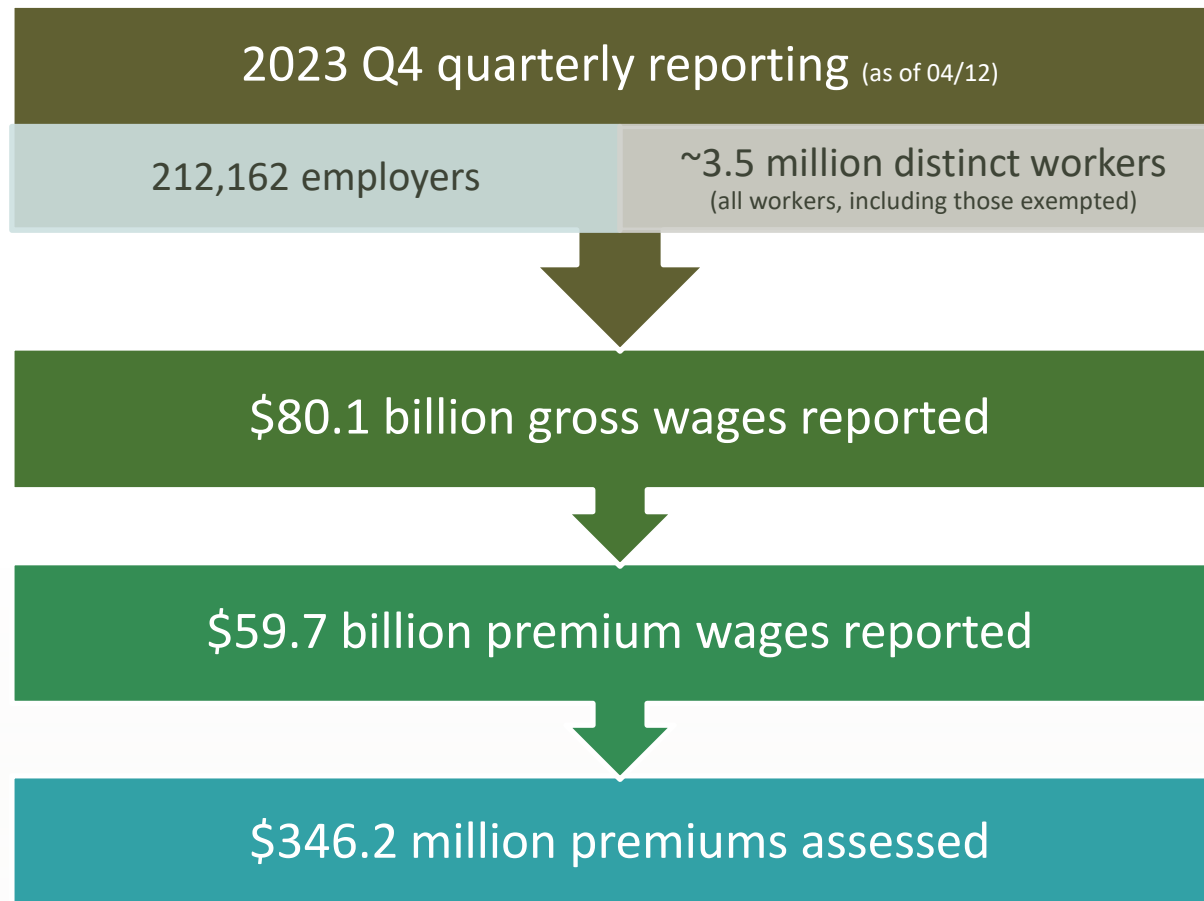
2023 Q4 quarterly reporting (as of 04/12)

212,162 employers

~3.5 million distinct workers
(all workers, including those exempted)

\$80.1 billion gross wages reported

\$59.7 billion premium wages reported

\$346.2 million premiums assessed